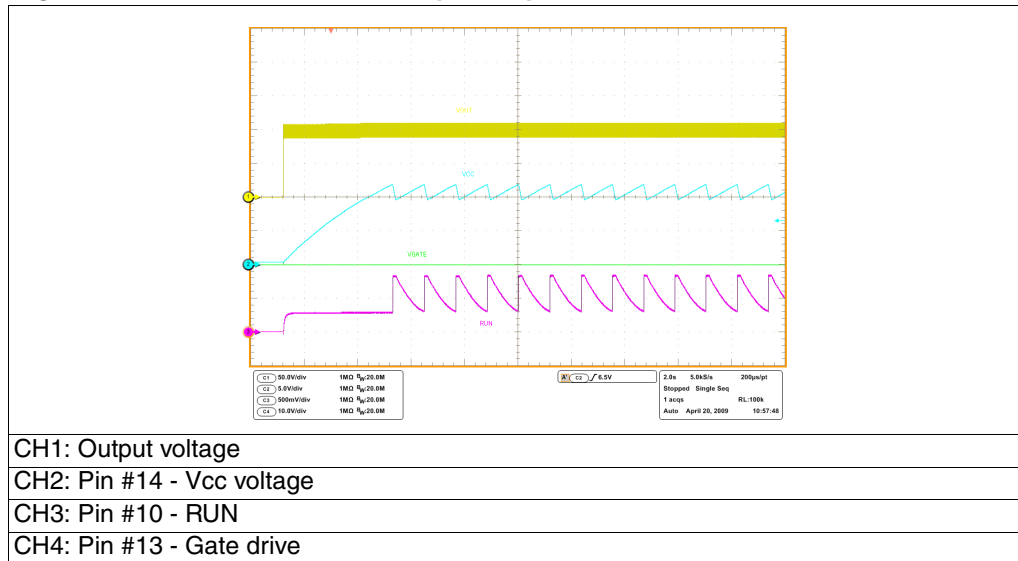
VOUT

VCC

VGATE

RUN

1

2

C1 50.0V/div 1MΩ $B_W$:20.0M
C2 5.0V/div 1MΩ $B_W$:20.0M
C3 500mV/div 1MΩ $B_W$:20.0M
C4 10.0V/div 1MΩ $B_W$:20.0M

A C2 ∫ 6.5V

2.0s 5.0kS/s 200μs/pt
Stopped Single Seq
1 acqs RL:100k
Auto April 20, 2009 10:57:48

| CH1: Output voltage |
|---|
| CH2: Pin #14 - Vcc voltage |
| CH3: Pin #10 - RUN |
| CH4: Pin #13 - Gate drive |